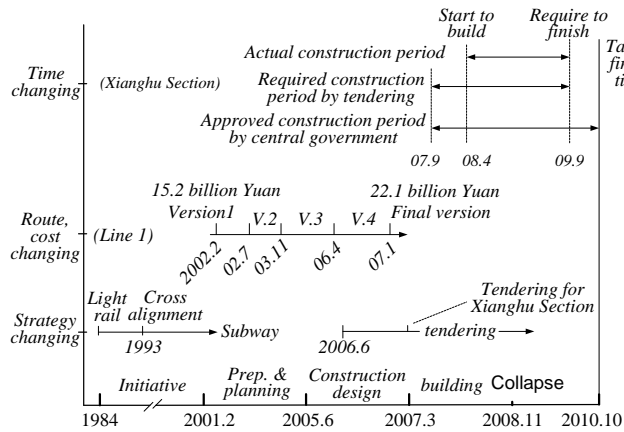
Start to build
Require to finish
Ta fin ti

Time changing
(Xianghu Section)
Actual construction period
Required construction period by tendering
Approved construction period by central government
07.9
08.4
09.9

15.2 billion Yuan
22.1 billion Yuan
Version1
V.2
V.3
V.4
Final version
Route, cost changing
(Line 1)
2002.2
02.7
03.11
06.4
07.1

Tendering for Xianghu Section
Light rail
Cross alignment
Strategy changing
Subway
1993
2006.6
tendering

Initiative
Prep. & planning
Construction design
building
Collapse
1984
2001.2
2005.6
2007.3
2008.11
2010.10